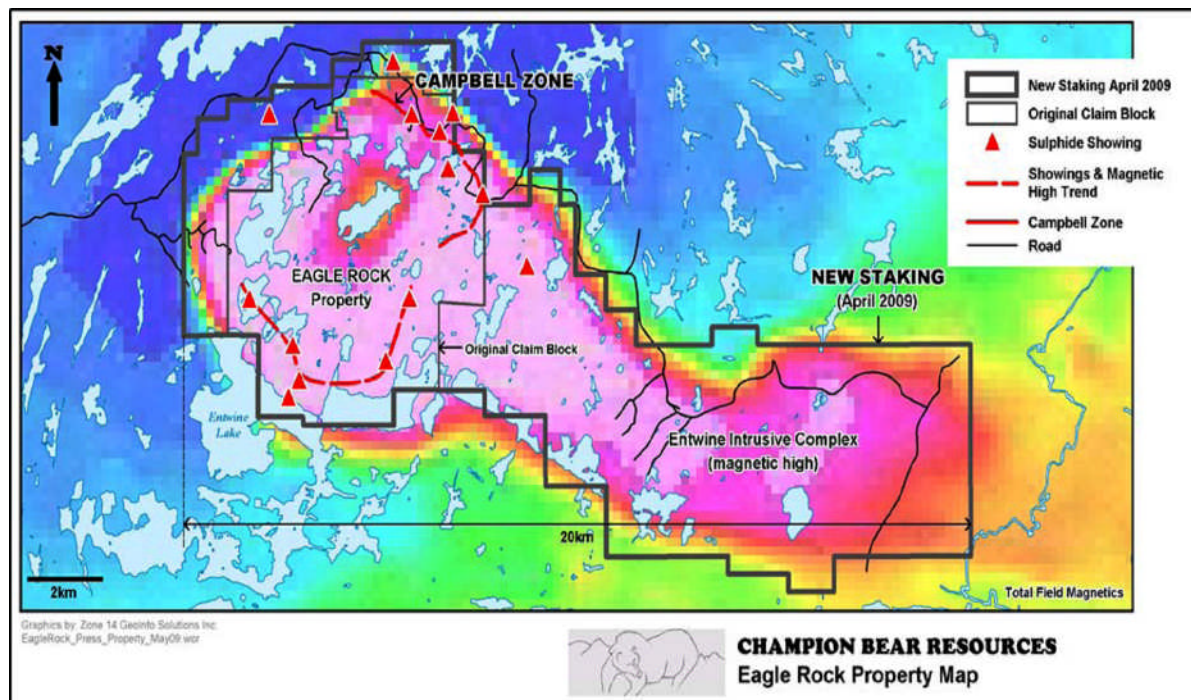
N

CAMPBELL ZONE

New Staking April 2009
Original Claim Block
Sulphide Showing
Showings & Magnetic High Trend
Campbell Zone
Road

EAGLE ROCK Property

NEW STAKING (April 2009)

Original Claim Block

Entwine Lake

Entwine Intrusive Complex (magnetic high)

20km

2km

Total Field Magnetics

Graphics by: Zone 14 GeoInfo Solutions Inc.
EagleRock_Press_Property_May09.wor

CHAMPION BEAR RESOURCES
Eagle Rock Property Map